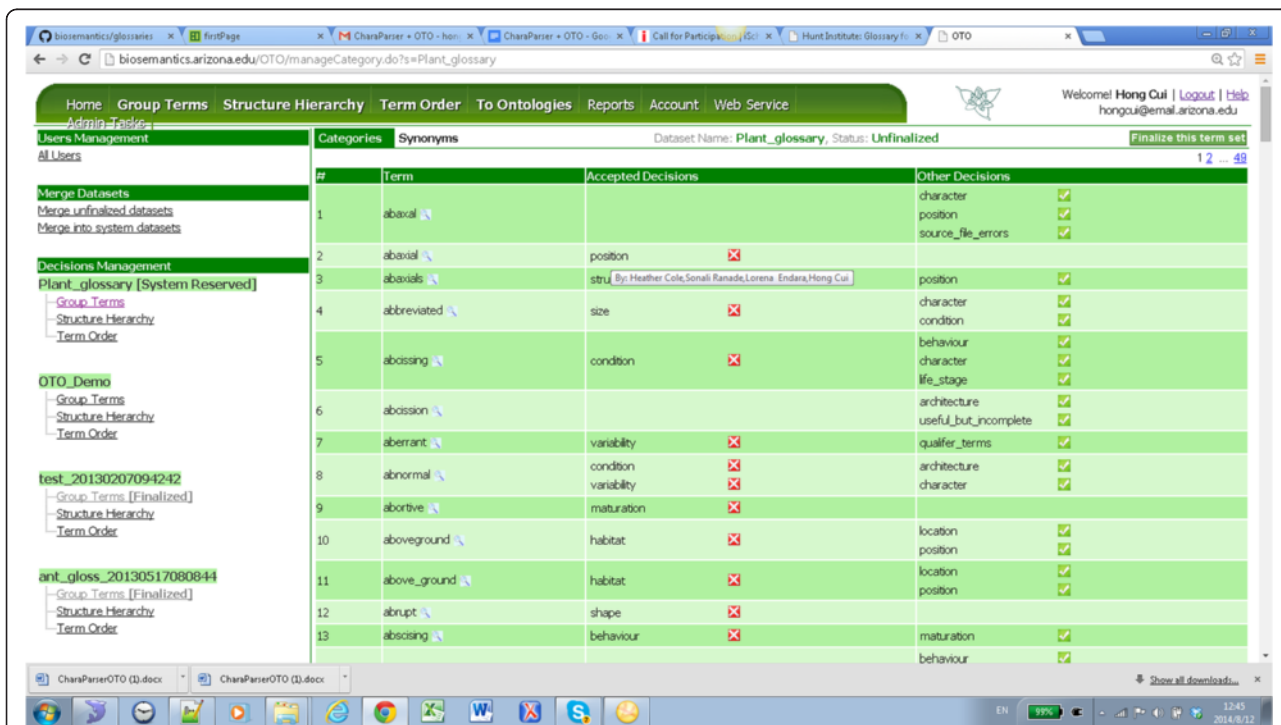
biosemantics/glossaries × firstPage × CharaParser + OTO - hon × CharaParser + OTO - Goo × Call for Participation | iSc × Hunt Institute: Glossary fo × OTO ×

biosemantics.arizona.edu/OTO/manageCategory.do?s=Plant_glossary

Home Group Terms Structure Hierarchy Term Order To Ontologies Reports Account Web Service Admin Tasks

Welcome! Hong Cui | Logout | Help
hongcui@email.arizona.edu

Users Management
All Users

Merge Datasets
Merge unfinalized datasets
Merge into system datasets

Decisions Management
Plant_glossary [System Reserved]
Group Terms
Structure Hierarchy
Term Order

OTO_Demo
Group Terms
Structure Hierarchy
Term Order

test_20130207094242
Group Terms [Finalized]
Structure Hierarchy
Term Order

ant_gloss_20130517080844
Group Terms [Finalized]
Structure Hierarchy
Term Order

Categories Synonyms Dataset Name: Plant_glossary, Status: Unfinalized Finalize this term set

1 2 ... 49

| # | Term | Accepted Decisions | Other Decisions |
|---|---|---|---|
| 1 | abaxal | | character<br>position<br>source_file_errors |
| 2 | abaxial | position | |
| 3 | abaxials | stru By: Heather Cole,Sonali Ranade,Lorena Endara,Hong Cui | position |
| 4 | abbreviated | size | character<br>condition |
| 5 | abcissing | condition | behaviour<br>character<br>life_stage |
| 6 | abcission | | architecture<br>useful_but_incomplete |
| 7 | aberrant | variability | qualifer_terms |
| 8 | abnormal | condition<br>variability | architecture<br>character |
| 9 | abortive | maturation | |
| 10 | aboveground | habitat | location<br>position |
| 11 | above_ground | habitat | location<br>position |
| 12 | abrupt | shape | |
| 13 | abscising | behaviour | maturation |
| | | | behaviour |

CharaParserOTO (1).docx CharaParserOTO (1).docx Show all downloads...

EN 99% 12:45 2014/8/12